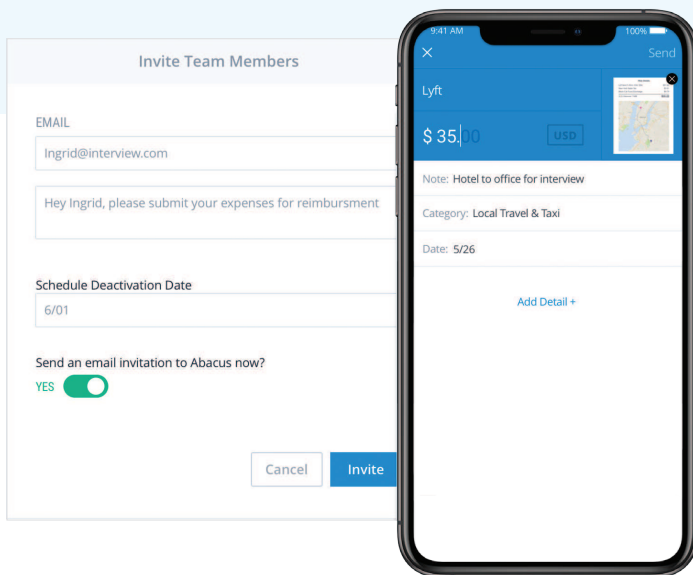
Invite Team Members

EMAIL

Ingrid@interview.com

Hey Ingrid, please submit your expenses for reimbursment

Schedule Deactivation Date

6/01

Send an email invitation to Abacus now?

YES

Cancel

Invite

9:41 AM

100%

Send

Lyft

$ 35.00

USD

Note: Hotel to office for interview

Category: Local Travel & Taxi

Date: 5/26

Add Detail +